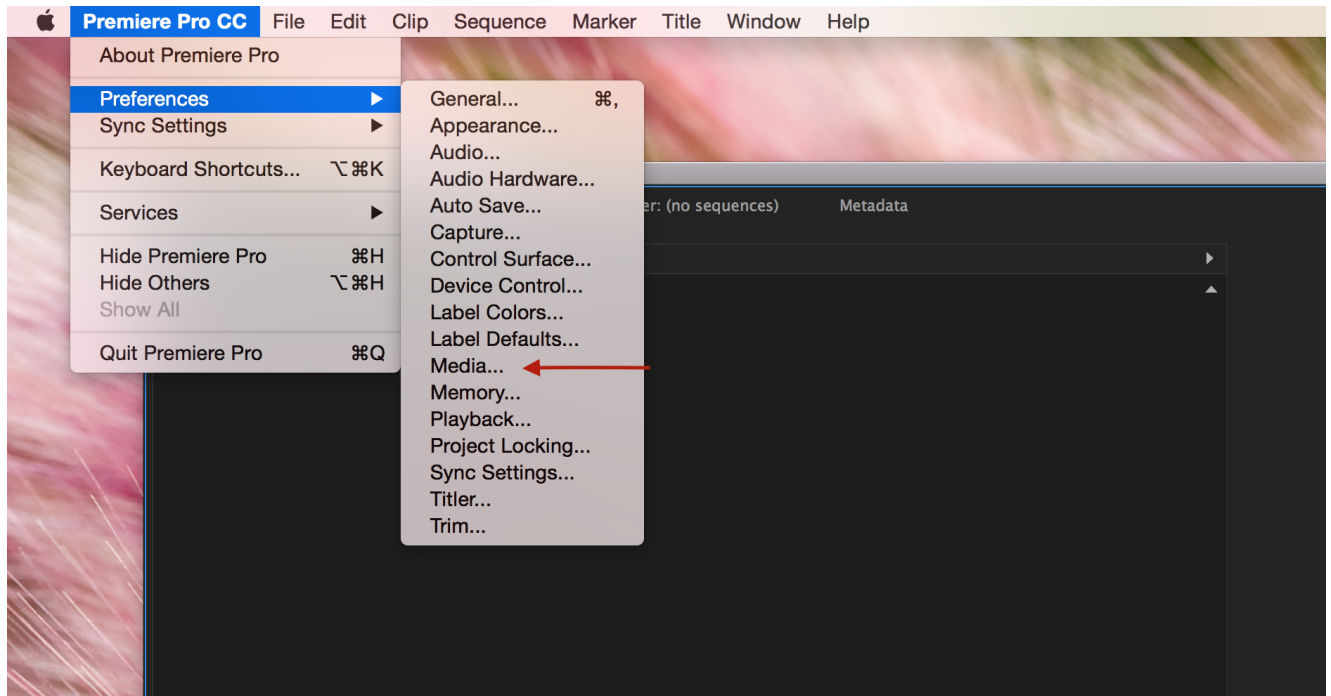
Premiere Pro CC File Edit Clip Sequence Marker Title Window Help

About Premiere Pro

Preferences
Sync Settings

Keyboard Shortcuts... ⌥⌘K

Services

Hide Premiere Pro ⌘H
Hide Others ⌥⌘H
Show All

Quit Premiere Pro ⌘Q

General... ⌘,
Appearance...
Audio...
Audio Hardware...
Auto Save...
Capture...
Control Surface...
Device Control...
Label Colors...
Label Defaults...
Media...
Memory...
Playback...
Project Locking...
Sync Settings...
Titler...
Trim...

er: (no sequences)

Metadata